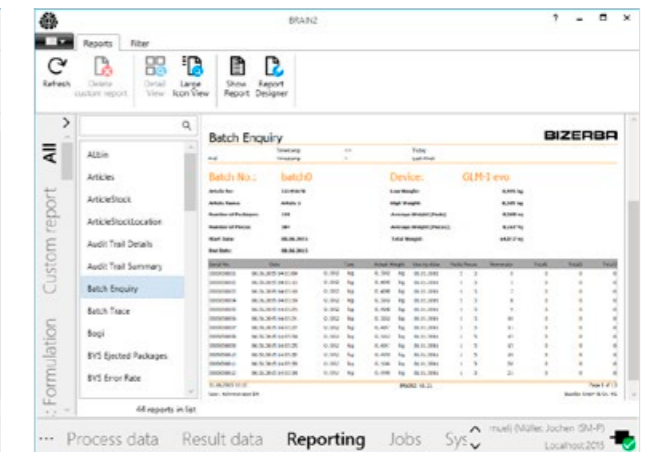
BRAIN2

? – ☐ ×

Reports Filter

Refresh Delete custom report Detail View Large Icon View Show Report Report Designer

All Custom report Formulation

ABin
Articles
ArticleStock
ArticleStockLocation
Audit Trail Details
Audit Trail Summary
Batch Enquiry
Batch Trace
Bogi
BVS Ejected Packages
BVS Error Rate

44 reports in list

Batch Enquiry BIZERBA

Batch No.: batch0 Device: GLM-I evo

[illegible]

... Process data Result data Reporting Jobs Sys muel) (Müller, Jochen (SM-P) Localhost:2015